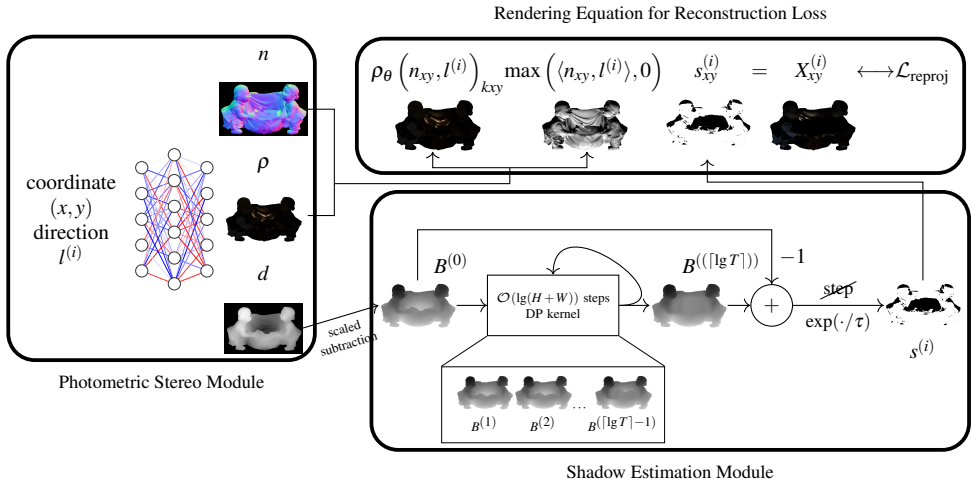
Rendering Equation for Reconstruction Loss

$n$

$\rho_\theta \left(n_{xy}, l^{(i)}\right)_{kxy} \max\left(\langle n_{xy}, l^{(i)}\rangle, 0\right) \quad s_{xy}^{(i)} \quad = \quad X_{xy}^{(i)} \quad \longleftrightarrow \mathcal{L}_{\text{reproj}}$

coordinate $(x,y)$ direction $l^{(i)}$

$\rho$

$d$

$B^{(0)}$

$\mathcal{O}(\lg(H+W))$ steps DP kernel

$B^{((\lceil \lg T \rceil))}$

$-1$

$+$

~~step~~

$\exp(\cdot/\tau)$

$s^{(i)}$

scaled subtraction

$B^{(1)}$ $B^{(2)}$ ... $B^{(\lceil \lg T \rceil - 1)}$

Photometric Stereo Module

Shadow Estimation Module